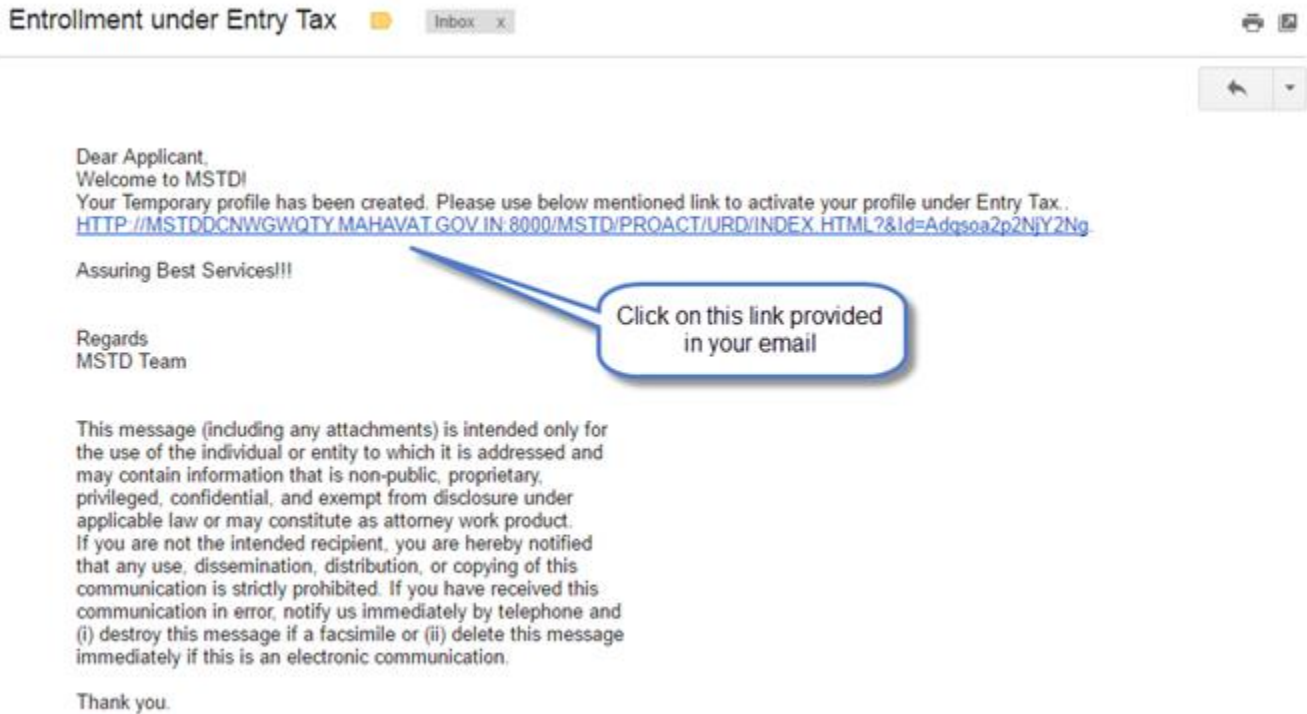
Entrollment under Entry Tax

Inbox x

Dear Applicant,
Welcome to MSTD!
Your Temporary profile has been created. Please use below mentioned link to activate your profile under Entry Tax..
HTTP://MSTDDCNWGWQTY.MAHAVAT.GOV.IN:8000/MSTD/PROACT/URD/INDEX.HTML?&Id=Adqsoa2p2NjY2Ng.

Assuring Best Services!!!

Click on this link provided in your email

Regards
MSTD Team

This message (including any attachments) is intended only for the use of the individual or entity to which it is addressed and may contain information that is non-public, proprietary, privileged, confidential, and exempt from disclosure under applicable law or may constitute as attorney work product.
If you are not the intended recipient, you are hereby notified that any use, dissemination, distribution, or copying of this communication is strictly prohibited. If you have received this communication in error, notify us immediately by telephone and (i) destroy this message if a facsimile or (ii) delete this message immediately if this is an electronic communication.

Thank you.